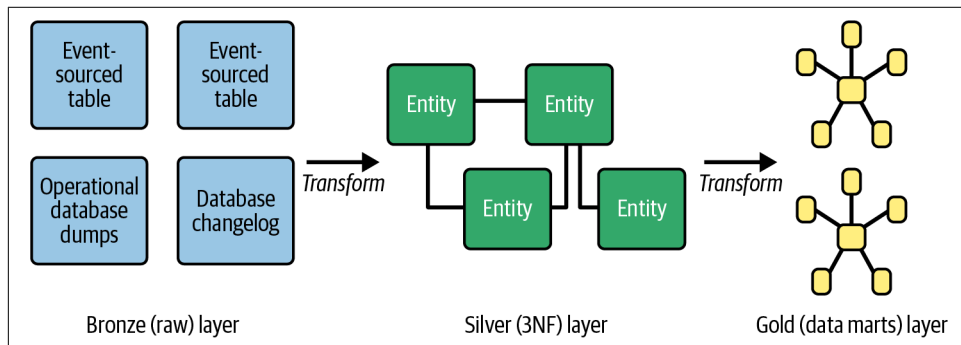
Event-sourced table

Event-sourced table

Operational database dumps

Database changelog

Transform

Entity

Entity

Entity

Entity

Transform

Bronze (raw) layer

Silver (3NF) layer

Gold (data marts) layer